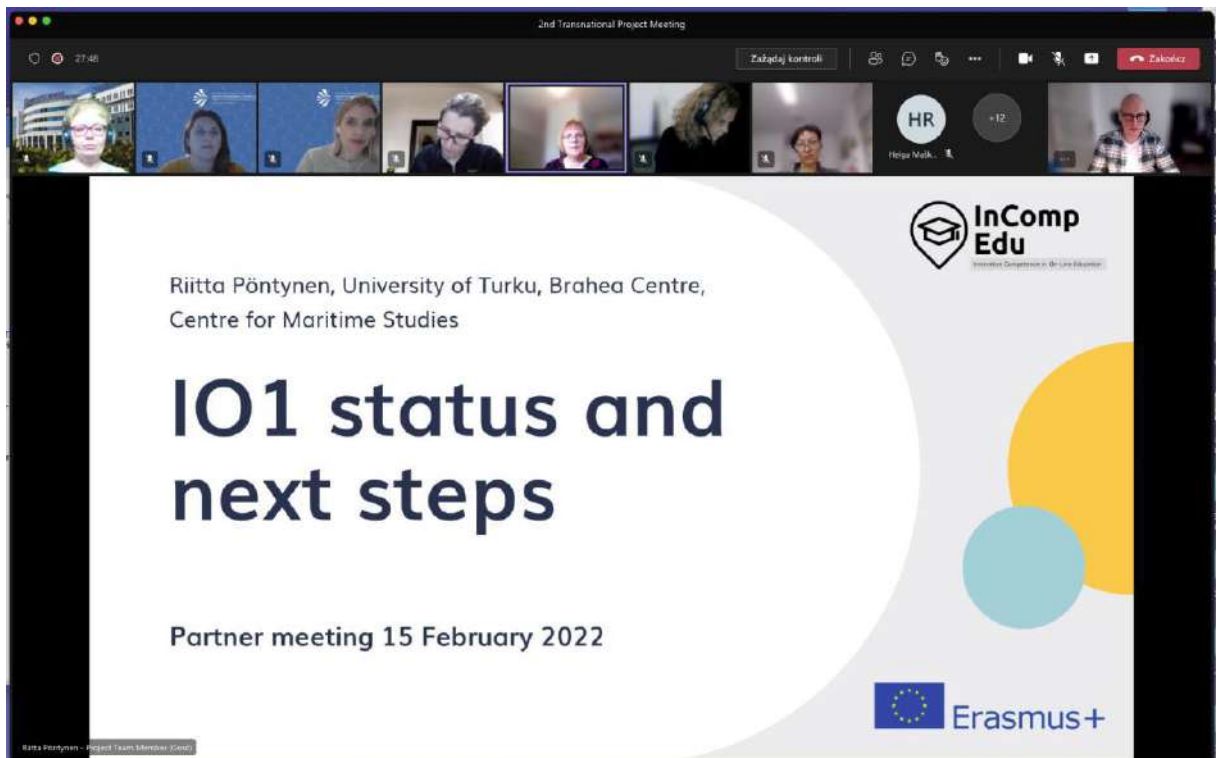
2nd Transnational Project Meeting

27:46

Zażądaj kontroli

Zakończ

HR

+12

Helga Malk...

InComp Edu

Innovative Competences in life-Long Education

Riitta Pöntynen, University of Turku, Brahea Centre, Centre for Maritime Studies

IO1 status and next steps

Partner meeting 15 February 2022

Erasmus+

Riitta Pöntynen - Project Team Member (Gość)